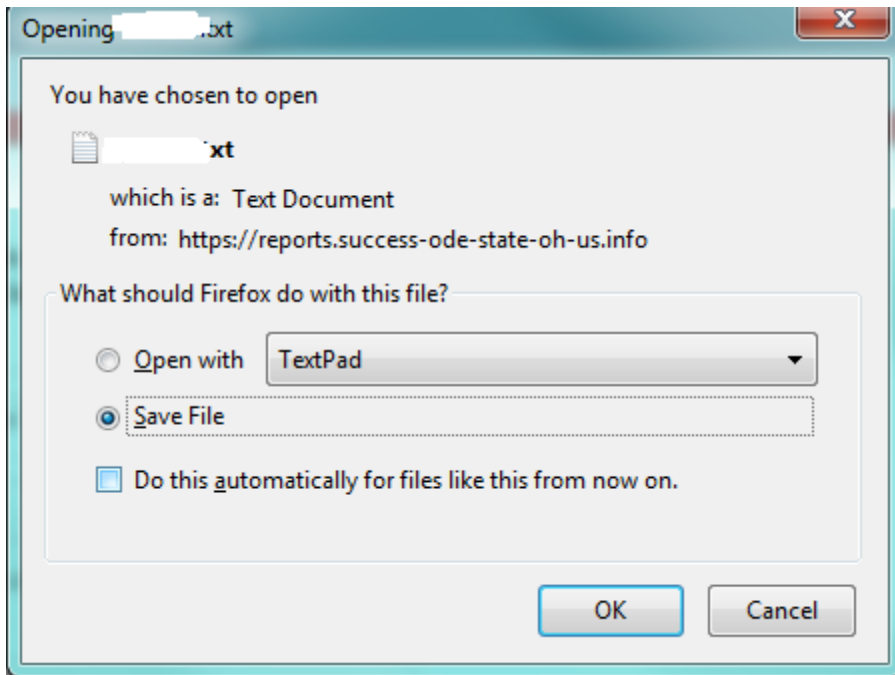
Opening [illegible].txt

You have chosen to open

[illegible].txt

which is a: Text Document

from: https://reports.success-ode-state-oh-us.info

What should Firefox do with this file?

Open with TextPad

Save File

Do this automatically for files like this from now on.

OK

Cancel